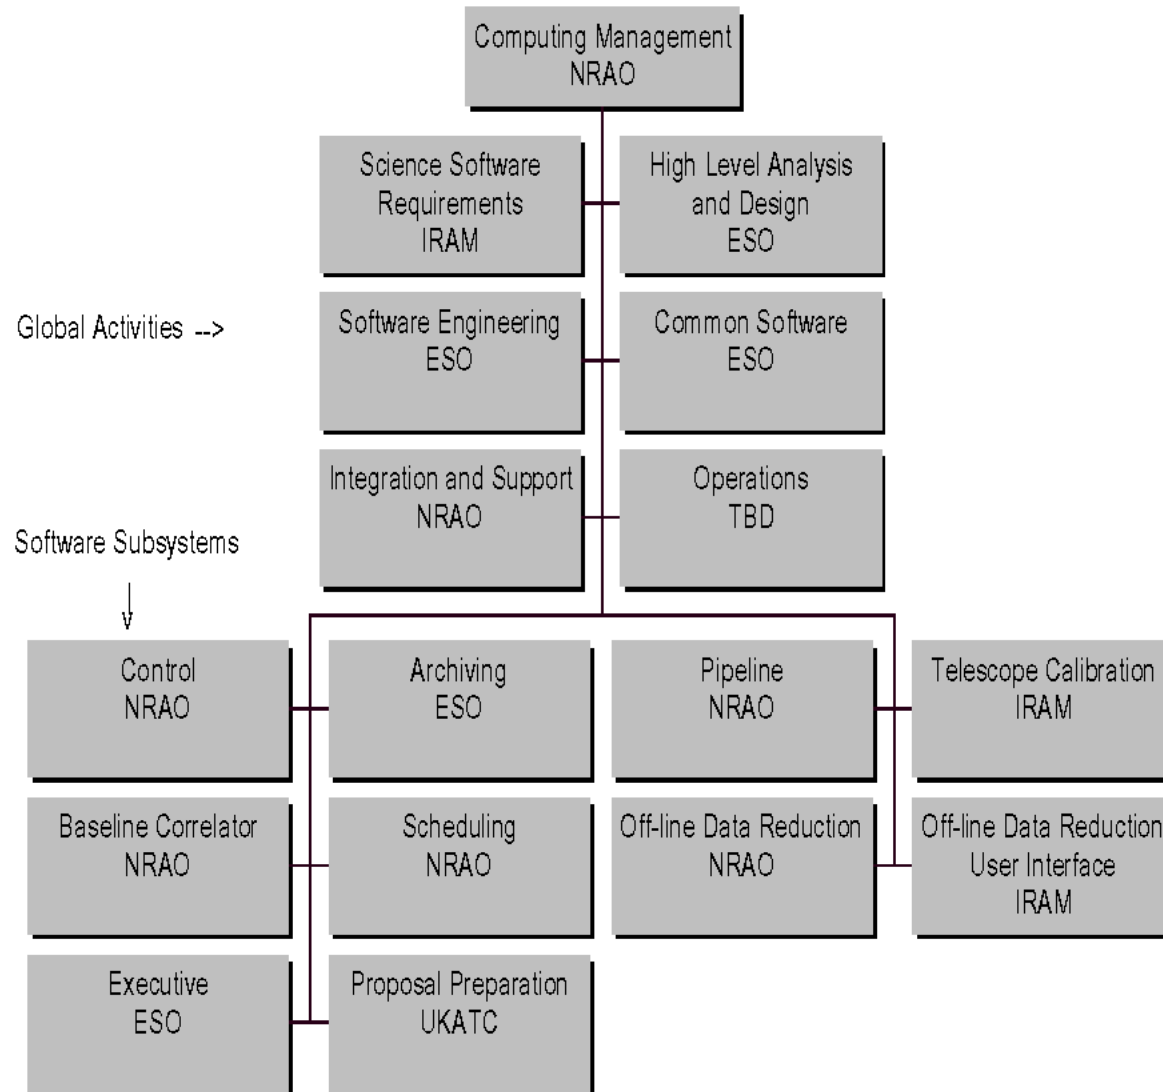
Computing Management
NRAO

Science Software Requirements
IRAM

High Level Analysis and Design
ESO

Global Activities -->

Software Engineering
ESO

Common Software
ESO

Integration and Support
NRAO

Operations
TBD

Software Subsystems

Control
NRAO

Archiving
ESO

Pipeline
NRAO

Telescope Calibration
IRAM

Baseline Correlator
NRAO

Scheduling
NRAO

Off-line Data Reduction
NRAO

Off-line Data Reduction User Interface
IRAM

Executive
ESO

Proposal Preparation
UKATC